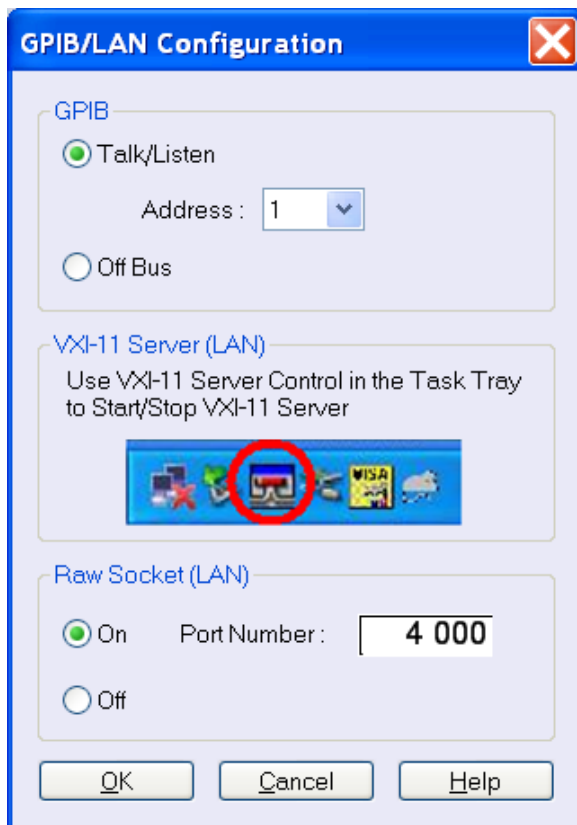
GPIB/LAN Configuration

GPIB

Talk/Listen

Address : 1

Off Bus

VXI-11 Server (LAN)

Use VXI-11 Server Control in the Task Tray to Start/Stop VXI-11 Server

VISA

Raw Socket (LAN)

On

Port Number : 4 000

Off

OK

Cancel

Help